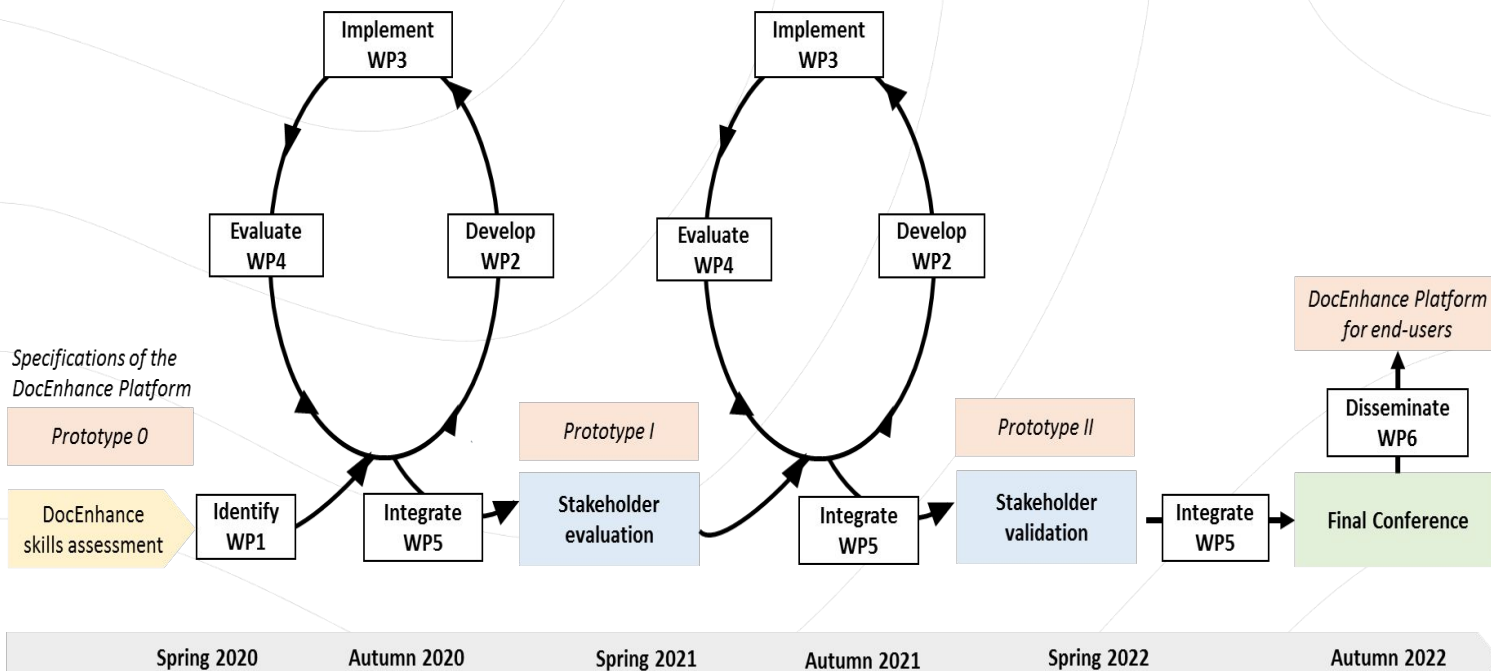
Implement
WP3

Evaluate
WP4

Develop
WP2

Implement
WP3

Evaluate
WP4

Develop
WP2

DocEnhance Platform
for end-users

Specifications of the
DocEnhance Platform

Prototype 0

Prototype I

Prototype II

Disseminate
WP6

DocEnhance
skills assessment

Identify
WP1

Integrate
WP5

Stakeholder
evaluation

Integrate
WP5

Stakeholder
validation

Integrate
WP5

Final Conference

Spring 2020 Autumn 2020 Spring 2021 Autumn 2021 Spring 2022 Autumn 2022